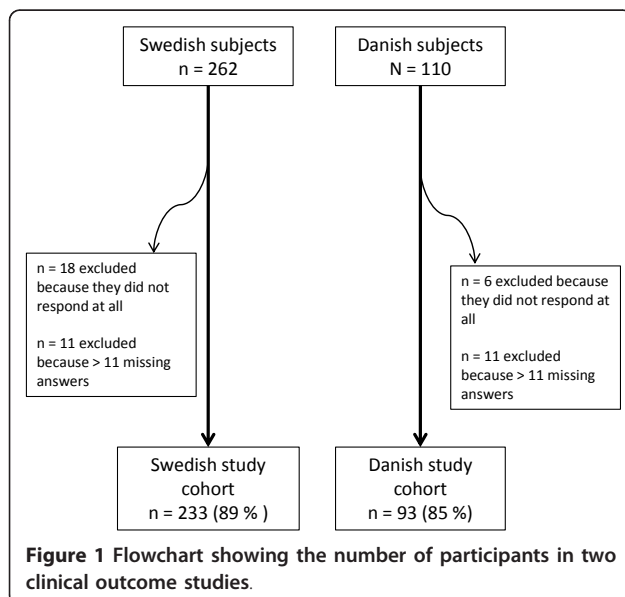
Swedish subjects
n = 262

Danish subjects
N = 110

n = 18 excluded because they did not respond at all

n = 11 excluded because > 11 missing answers

n = 6 excluded because they did not respond at all

n = 11 excluded because > 11 missing answers

Swedish study cohort
n = 233 (89 % )

Danish study cohort
n = 93 (85 %)

Figure 1 Flowchart showing the number of participants in two clinical outcome studies.